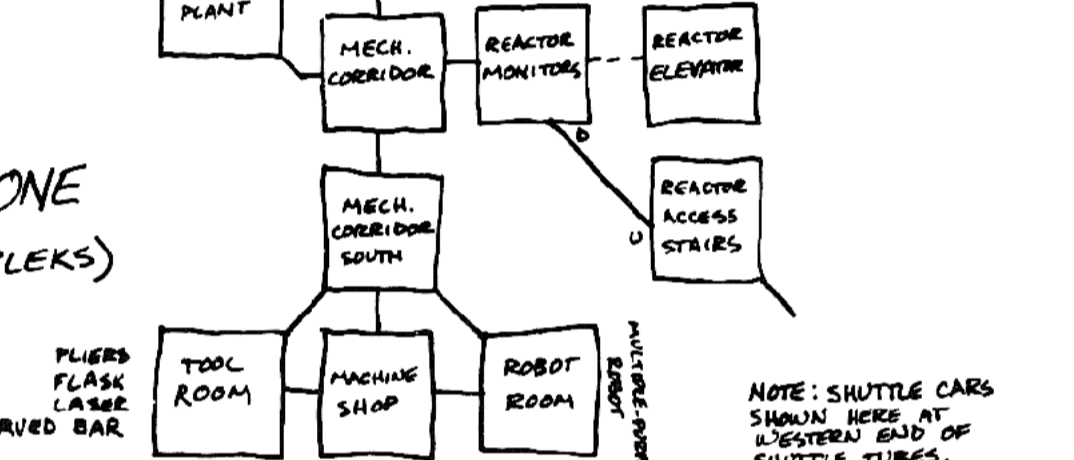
PLANT

MECH. CORRIDOR

REACTOR MONITORS

REACTOR ELEVATOR

D

ONE

LEKS)

MECH. CORRIDOR SOUTH

C

REACTOR ACCESS STAIRS

PLIERS
FLASK
LASER
RVED BAR

TOOL ROOM

MACHINE SHOP

ROBOT ROOM

MULTIPLE-PURP ROBOT

NOTE: SHUTTLE CARS SHOWN HERE AT WESTERN END OF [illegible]